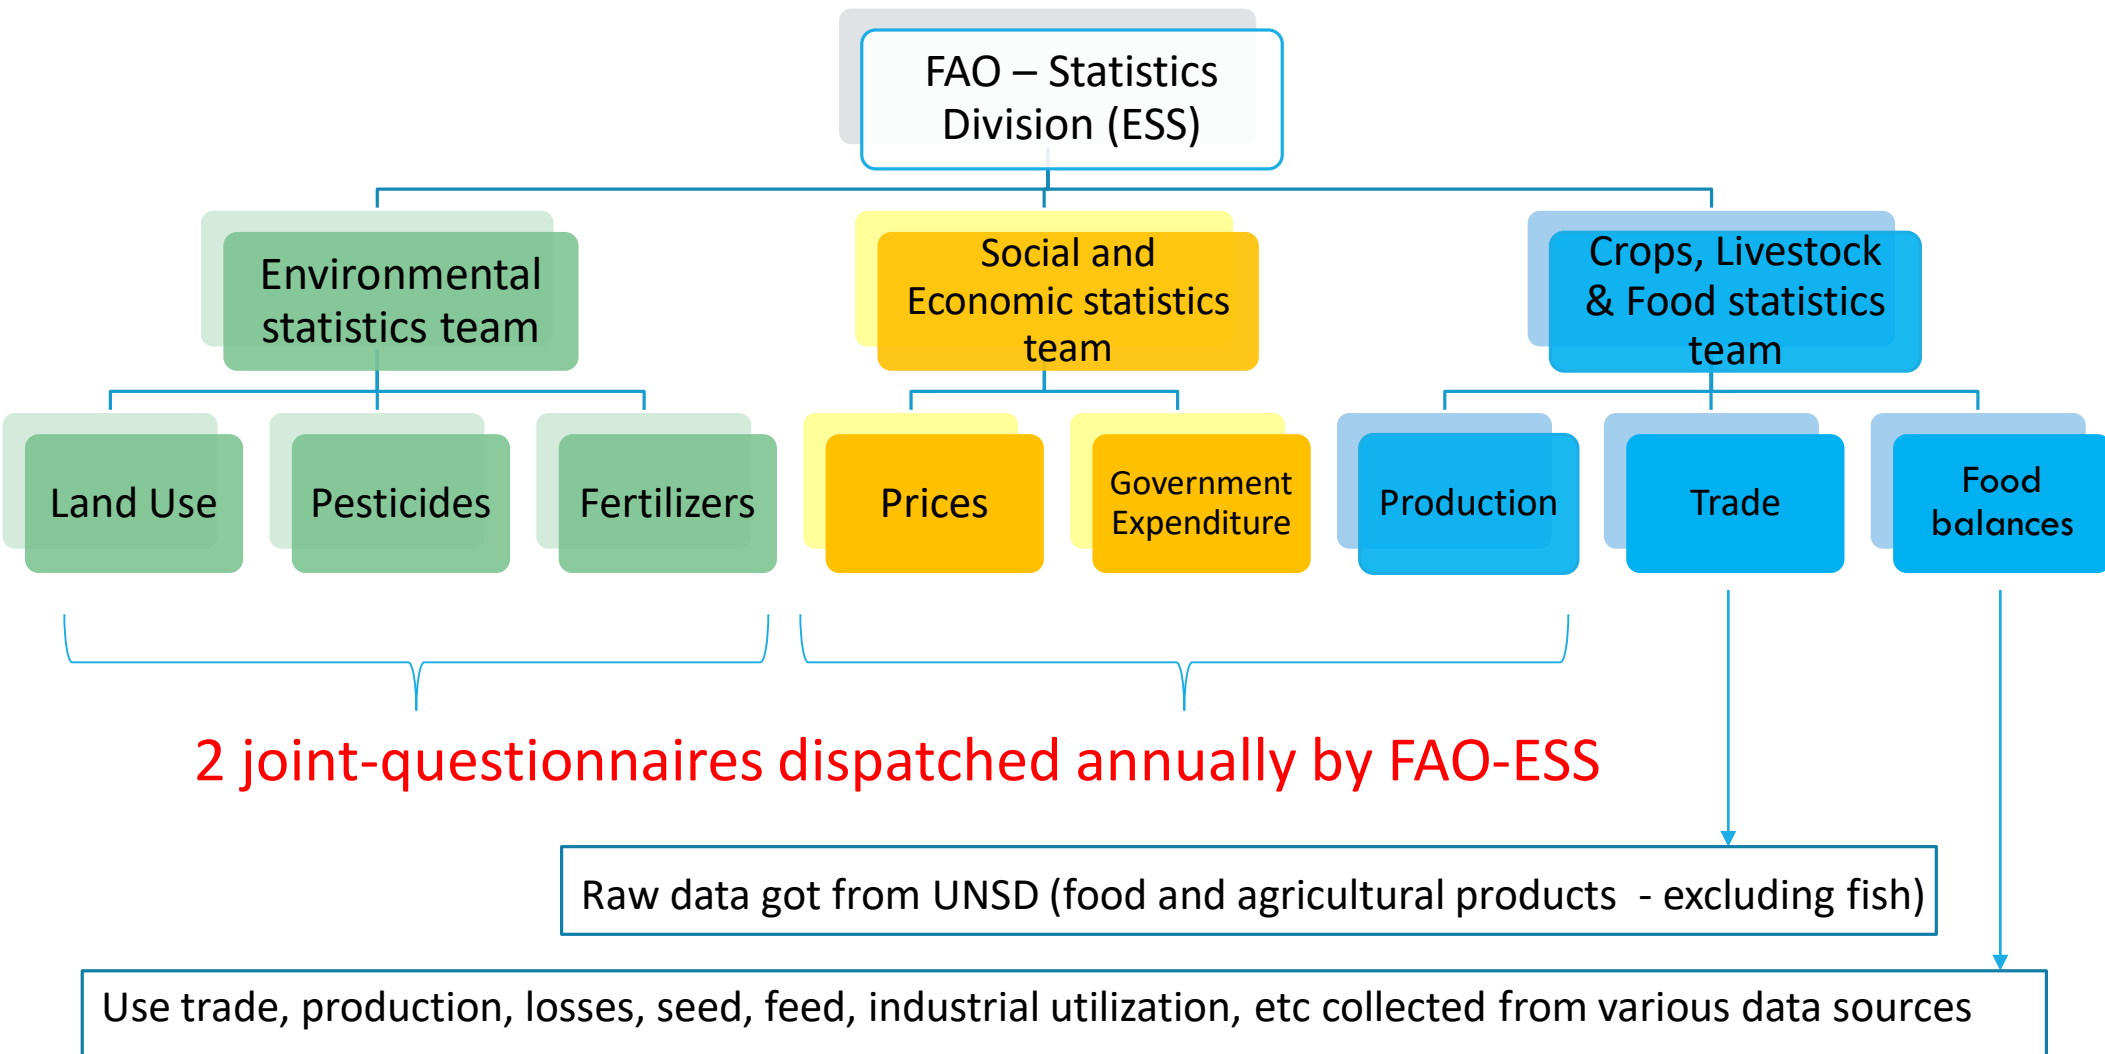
FAO – Statistics Division (ESS)

Environmental statistics team

Social and Economic statistics team

Crops, Livestock & Food statistics team

Land Use

Pesticides

Fertilizers

Prices

Government Expenditure

Production

Trade

Food balances

2 joint-questionnaires dispatched annually by FAO-ESS

Raw data got from UNSD (food and agricultural products - excluding fish)

Use trade, production, losses, seed, feed, industrial utilization, etc collected from various data sources